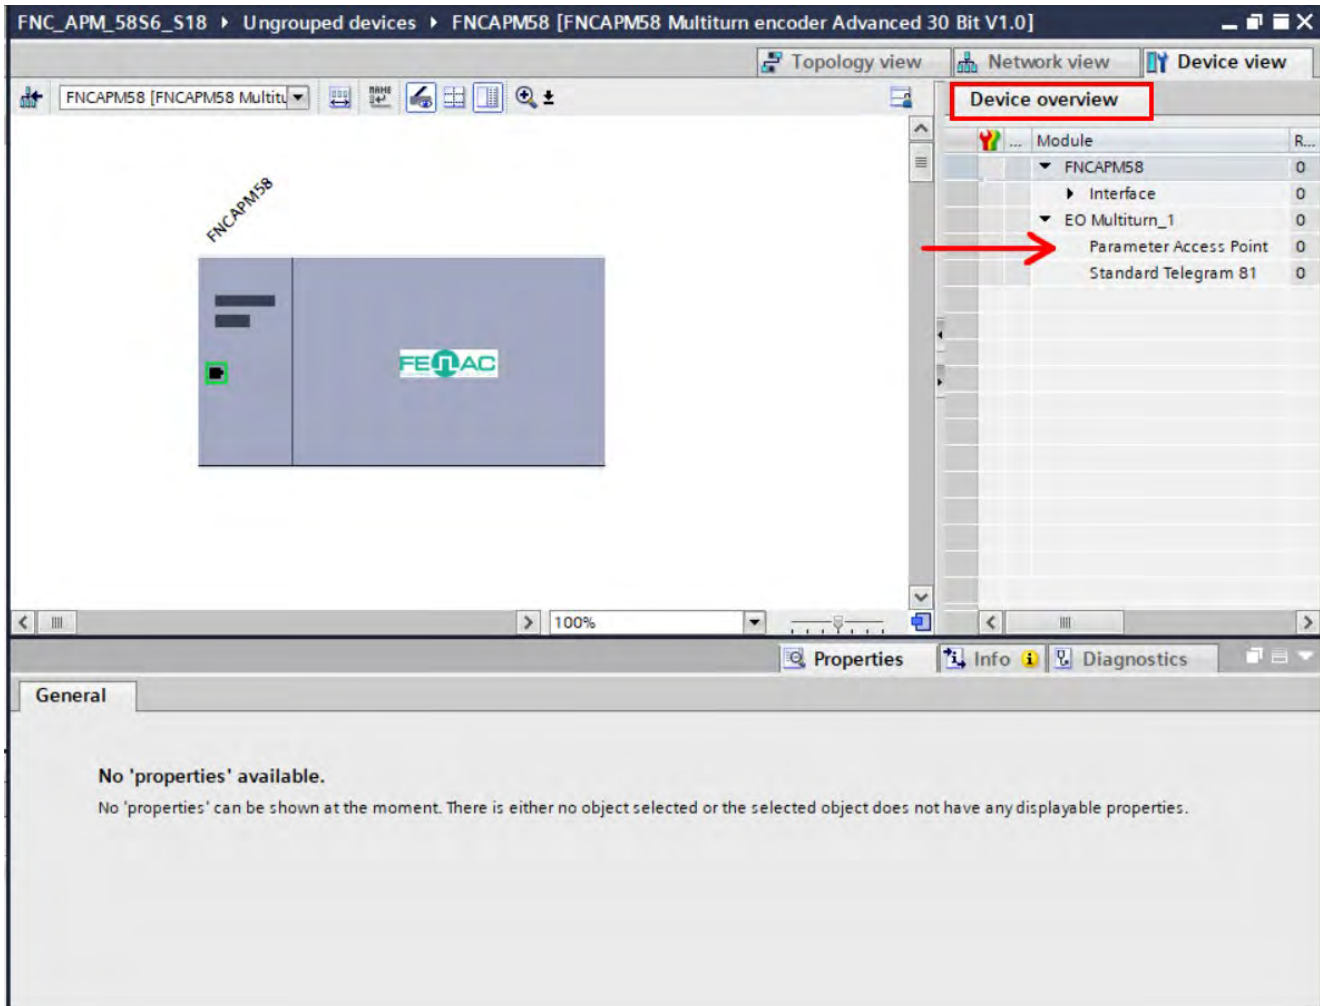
FNC_APM_58S6_S18 ▸ Ungrouped devices ▸ FNCAPM58 [FNCAPM58 Multiturn encoder Advanced 30 Bit V1.0]

Topology view
Network view
Device view

FNCAPM58 [FNCAPM58 Multitu

Device overview

FNCAPM58

FENAC

| | ... | Module | R... |
|---|---|---|---|
| | | FNCAPM58 | 0 |
| | | Interface | 0 |
| | | EO Multiturn_1 | 0 |
| | | Parameter Access Point | 0 |
| | | Standard Telegram 81 | 0 |

100%

Properties
Info
Diagnostics

General

No 'properties' available.

No 'properties' can be shown at the moment. There is either no object selected or the selected object does not have any displayable properties.